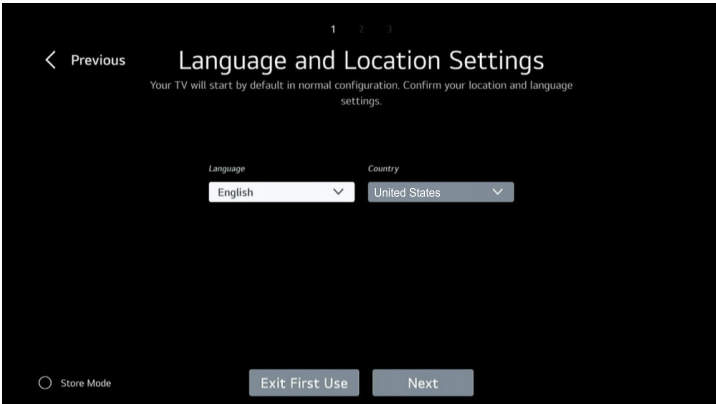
1 2 3

Previous

Language and Location Settings

Your TV will start by default in normal configuration. Confirm your location and language settings.

Language
English

Country
United States

Store Mode

Exit First Use

Next